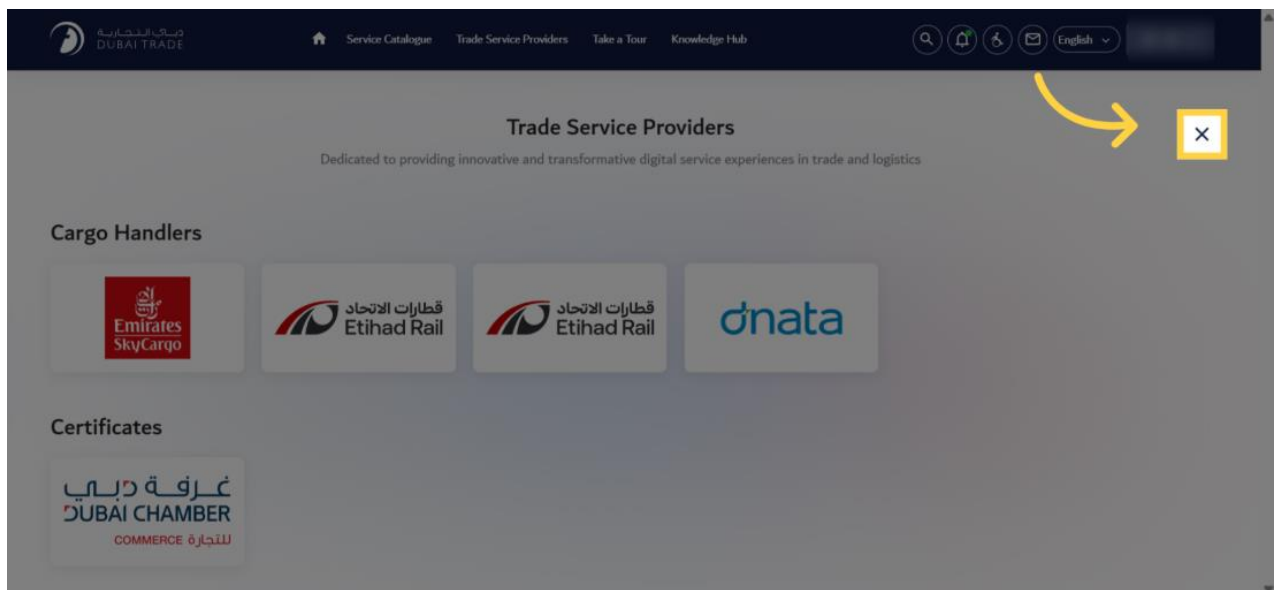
دبي التجارية
DUBAI TRADE

Service Catalogue Trade Service Providers Take a Tour Knowledge Hub

English

×

Trade Service Providers

Dedicated to providing innovative and transformative digital service experiences in trade and logistics

Cargo Handlers

Emirates SkyCargo

قطارات الاتحاد Etihad Rail

قطارات الاتحاد Etihad Rail

dnata

Certificates

غرفة دبي
DUBAI CHAMBER
COMMERCE للتجارة